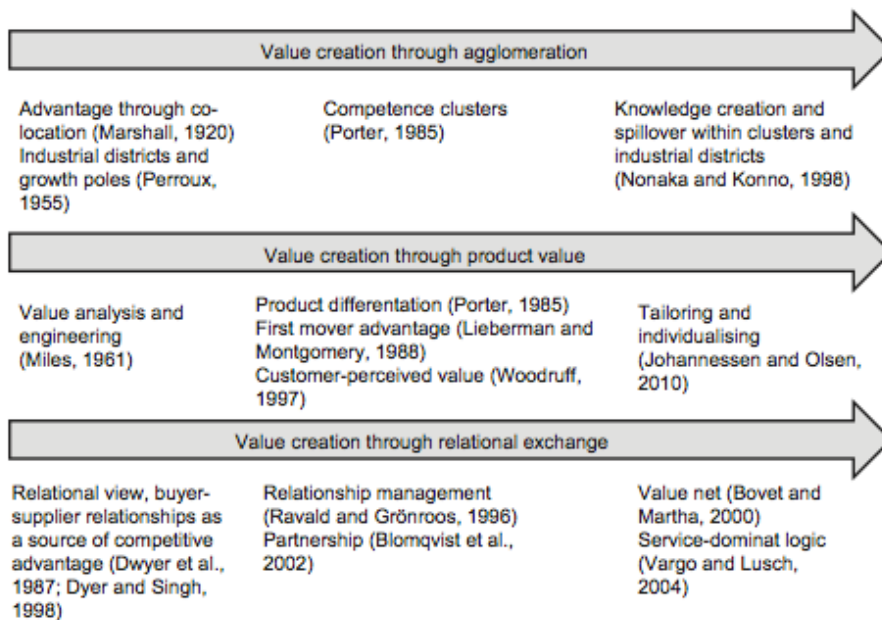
Value creation through agglomeration

Advantage through co-location (Marshall, 1920)
Industrial districts and growth poles (Perroux, 1955)

Competence clusters (Porter, 1985)

Knowledge creation and spillover within clusters and industrial districts (Nonaka and Konno, 1998)

Value creation through product value

Value analysis and engineering (Miles, 1961)

Product differentation (Porter, 1985)
First mover advantage (Lieberman and Montgomery, 1988)
Customer-perceived value (Woodruff, 1997)

Tailoring and individualising (Johannessen and Olsen, 2010)

Value creation through relational exchange

Relational view, buyer-supplier relationships as a source of competitive advantage (Dwyer et al., 1987; Dyer and Singh, 1998)

Relationship management (Ravald and Grönroos, 1996)
Partnership (Blomqvist et al., 2002)

Value net (Bovet and Martha, 2000)
Service-dominat logic (Vargo and Lusch, 2004)